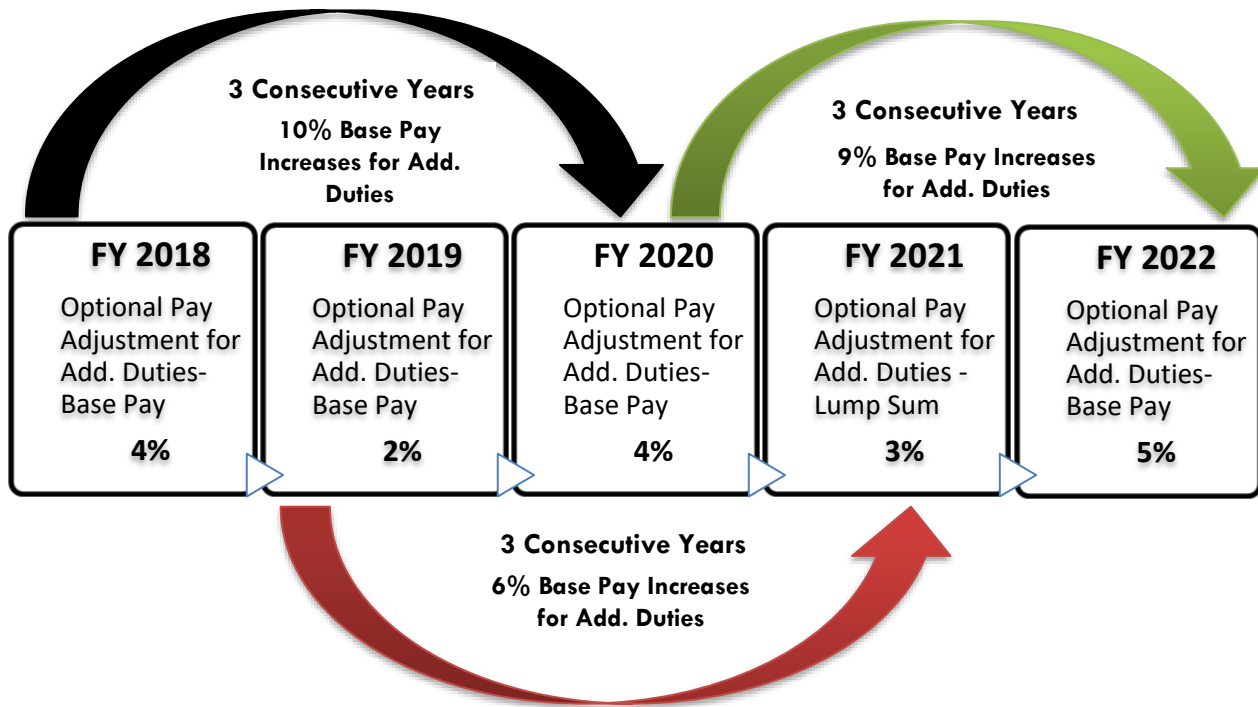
3 Consecutive Years

10% Base Pay Increases for Add. Duties

3 Consecutive Years

9% Base Pay Increases for Add. Duties

FY 2018

Optional Pay Adjustment for Add. Duties-Base Pay

4%

FY 2019

Optional Pay Adjustment for Add. Duties-Base Pay

2%

FY 2020

Optional Pay Adjustment for Add. Duties-Base Pay

4%

FY 2021

Optional Pay Adjustment for Add. Duties - Lump Sum

3%

FY 2022

Optional Pay Adjustment for Add. Duties-Base Pay

5%

3 Consecutive Years

6% Base Pay Increases for Add. Duties